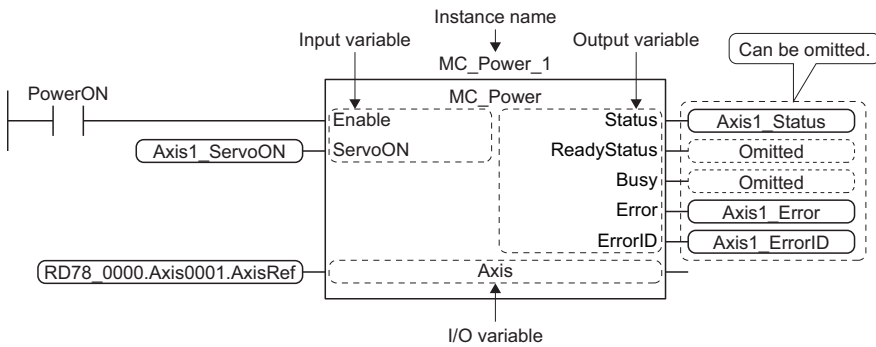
Instance name

Input variable

Output variable

Can be omitted.

MC_Power_1

PowerON

MC_Power

Enable

Status

Axis1_Status

Axis1_ServoON

ServoON

ReadyStatus

Omitted

Busy

Omitted

Error

Axis1_Error

ErrorID

Axis1_ErrorID

RD78_0000.Axis0001.AxisRef

Axis

I/O variable